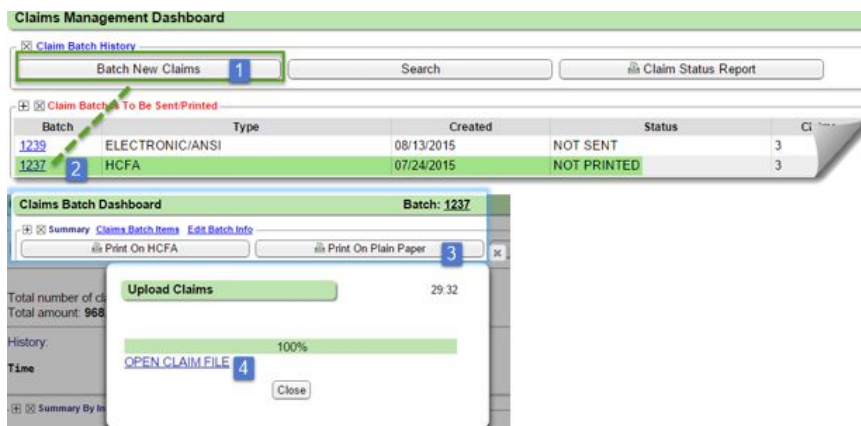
Claims Management Dashboard

Claim Batch History

Batch New Claims 1

Search

Claim Status Report

Claim Batch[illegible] To Be Sent/Printed

| Batch | Type | Created | Status | Cl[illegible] |
|---|---|---|---|---|
| 1239 | ELECTRONIC/ANSI | 08/13/2015 | NOT SENT | 3 |
| 1237 | HCFA | 07/24/2015 | NOT PRINTED | 3 |

2

Claims Batch Dashboard

Batch: 1237

Summary Claims Batch Items Edit Batch Info

Print On HCFA

Print On Plain Paper 3

Total number of cl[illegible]
Total amount: 968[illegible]

History:

Time

Summary By In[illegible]

Upload Claims

29:32

100%

OPEN CLAIM FILE 4

Close